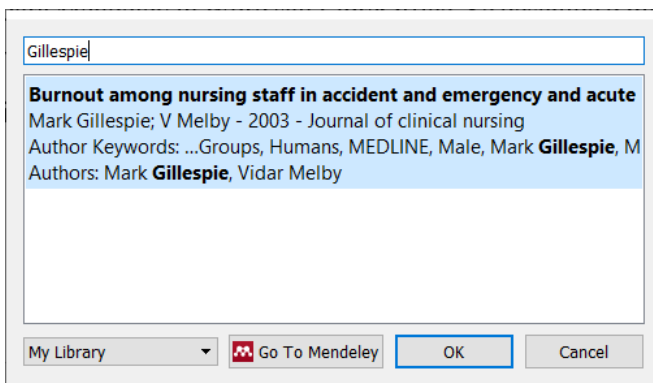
Gillespie

**Burnout among nursing staff in accident and emergency and acute**
Mark Gillespie; V Melby - 2003 - Journal of clinical nursing
Author Keywords: ...Groups, Humans, MEDLINE, Male, Mark **Gillespie**, M
Authors: Mark **Gillespie**, Vidar Melby

My Library

Go To Mendeley

OK

Cancel